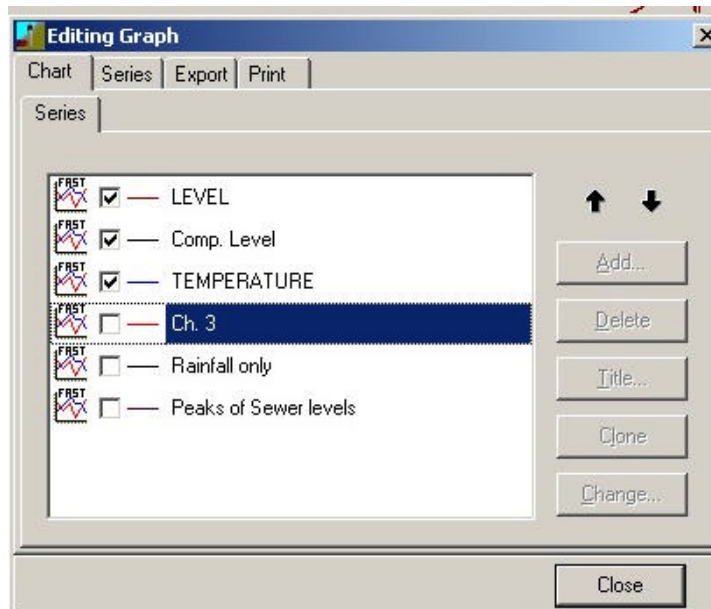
Editing Graph

Chart | Series | Export | Print

Series

FAST LEVEL
FAST Comp. Level
FAST TEMPERATURE
FAST Ch. 3
FAST Rainfall only
FAST Peaks of Sewer levels

Add...
Delete
Title...
Clone
Change...

Close